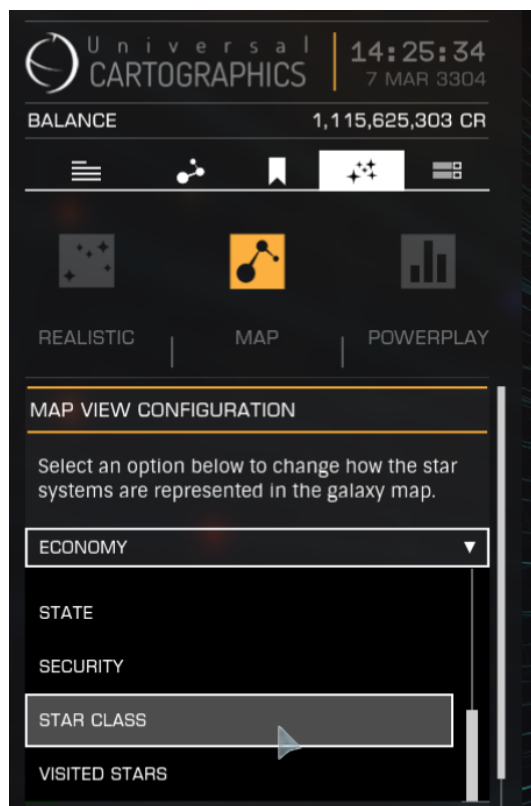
Universal CARTOGRAPHICS

14:25:34
7 MAR 3304

BALANCE 1,115,625,303 CR

REALISTIC | MAP | POWERPLAY

MAP VIEW CONFIGURATION

Select an option below to change how the star systems are represented in the galaxy map.

ECONOMY ▼

STATE

SECURITY

STAR CLASS

VISITED STARS